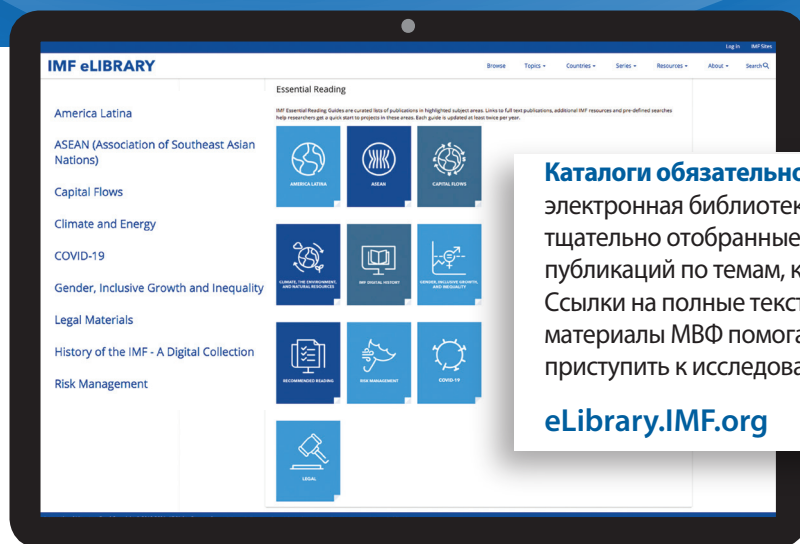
Log In IMF Sites

IMF eLIBRARY

Browse Topics Countries Series Resources About Search

America Latina

ASEAN (Association of Southeast Asian Nations)

Capital Flows

Climate and Energy

COVID-19

Gender, Inclusive Growth and Inequality

Legal Materials

History of the IMF - A Digital Collection

Risk Management

Essential Reading

IMF Essential Reading Guides are curated lists of publications in highlighted subject areas. Links to full text publications, additional IMF resources and pre-defined searches help researchers get a quick start to projects in these areas. Each guide is updated at least twice per year.

AMERICA LATINA

ASEAN

CAPITAL FLOWS

CLIMATE, THE ENVIRONMENT, AND NATURAL RESOURCES

IMF DIGITAL HISTORY

GENDER, INCLUSIVE GROWTH, AND INEQUALITY

RECOMMENDED READING

RISK MANAGEMENT

COVID-19

LEGAL

**Каталоги обязательно**
электронная библиотек
тщательно отобранные
публикаций по темам, к
Ссылки на полные текст
материалы МВФ помога
приступить к исследова

eLibrary.IMF.org